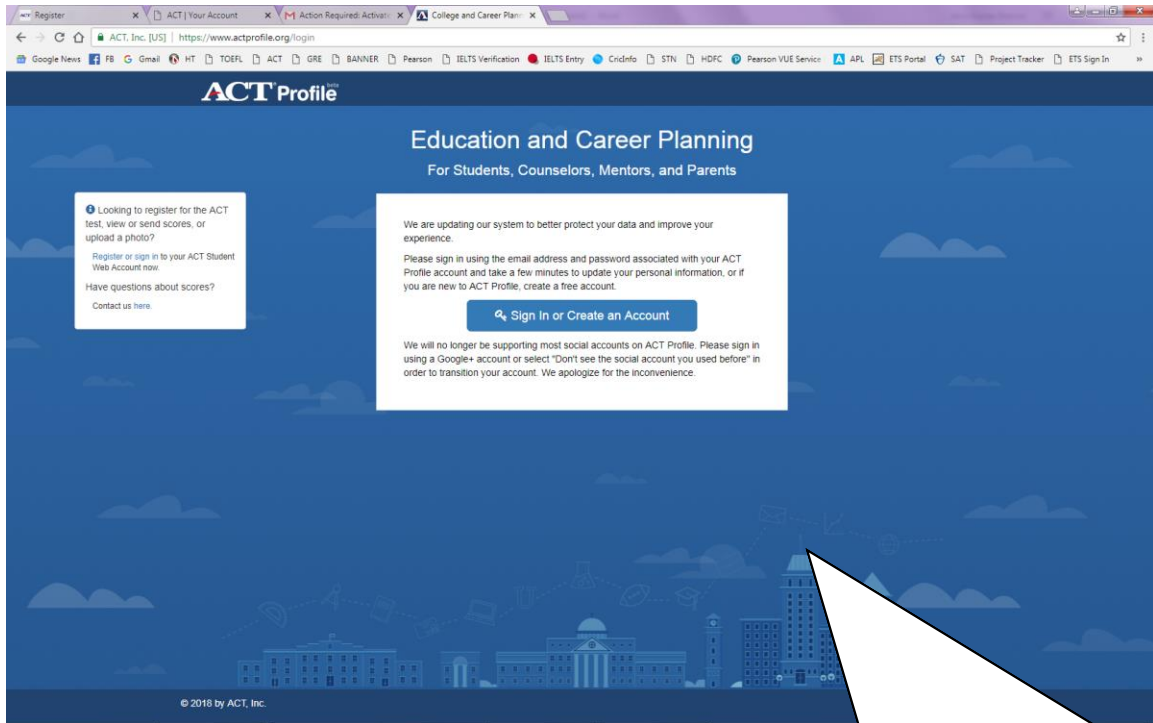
Register | ACT | Your Account | Action Required: Activate | College and Career Plann

ACT, Inc. [US] | https://www.actprofile.org/login

Google News | FB | Gmail | HT | TOEFL | ACT | GRE | BANNER | Pearson | IELTS Verification | IELTS Entry | CricInfo | STN | HDFC | Pearson VUE Service | APL | ETS Portal | SAT | Project Tracker | ETS Sign In

ACT Profile beta

Education and Career Planning

For Students, Counselors, Mentors, and Parents

Looking to register for the ACT test, view or send scores, or upload a photo?

Register or sign in to your ACT Student Web Account now.

Have questions about scores?

Contact us here.

We are updating our system to better protect your data and improve your experience.

Please sign in using the email address and password associated with your ACT Profile account and take a few minutes to update your personal information, or if you are new to ACT Profile, create a free account.

Sign In or Create an Account

We will no longer be supporting most social accounts on ACT Profile. Please sign in using a Google+ account or select "Don't see the social account you used before" in order to transition your account. We apologize for the inconvenience.

© 2018 by ACT, Inc.